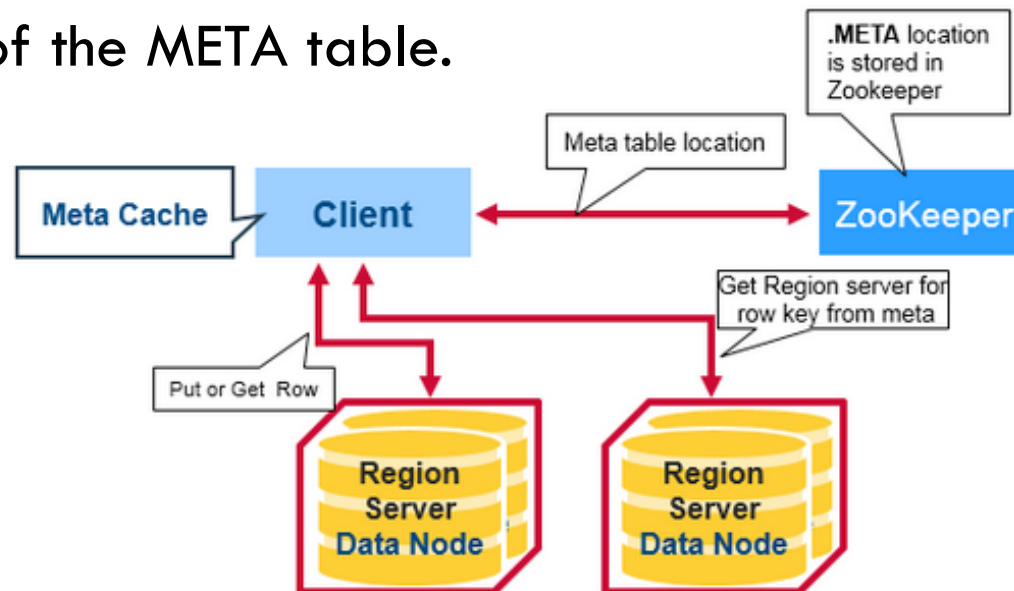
of the META table.

.META location is stored in Zookeeper

Meta table location

Meta Cache

Client

ZooKeeper

Get Region server for row key from meta

Put or Get Row

Region Server Data Node

Region Server Data Node